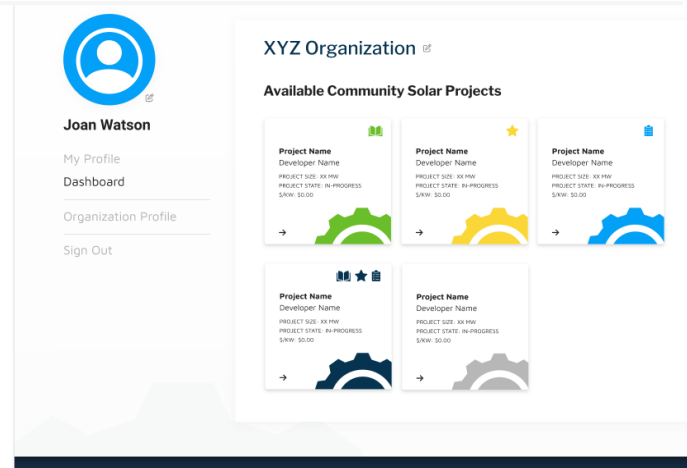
Joan Watson

My Profile

Dashboard

Organization Profile

Sign Out

XYZ Organization

Available Community Solar Projects

Project Name
Developer Name
PROJECT SIZE: XX MW
PROJECT STATE: IN-PROGRESS
$/KW: $0.00
→

Project Name
Developer Name
PROJECT SIZE: XX MW
PROJECT STATE: IN-PROGRESS
$/KW: $0.00
→

Project Name
Developer Name
PROJECT SIZE: XX MW
PROJECT STATE: IN-PROGRESS
$/KW: $0.00
→

Project Name
Developer Name
PROJECT SIZE: XX MW
PROJECT STATE: IN-PROGRESS
$/KW: $0.00
→

Project Name
Developer Name
PROJECT SIZE: XX MW
PROJECT STATE: IN-PROGRESS
$/KW: $0.00
→